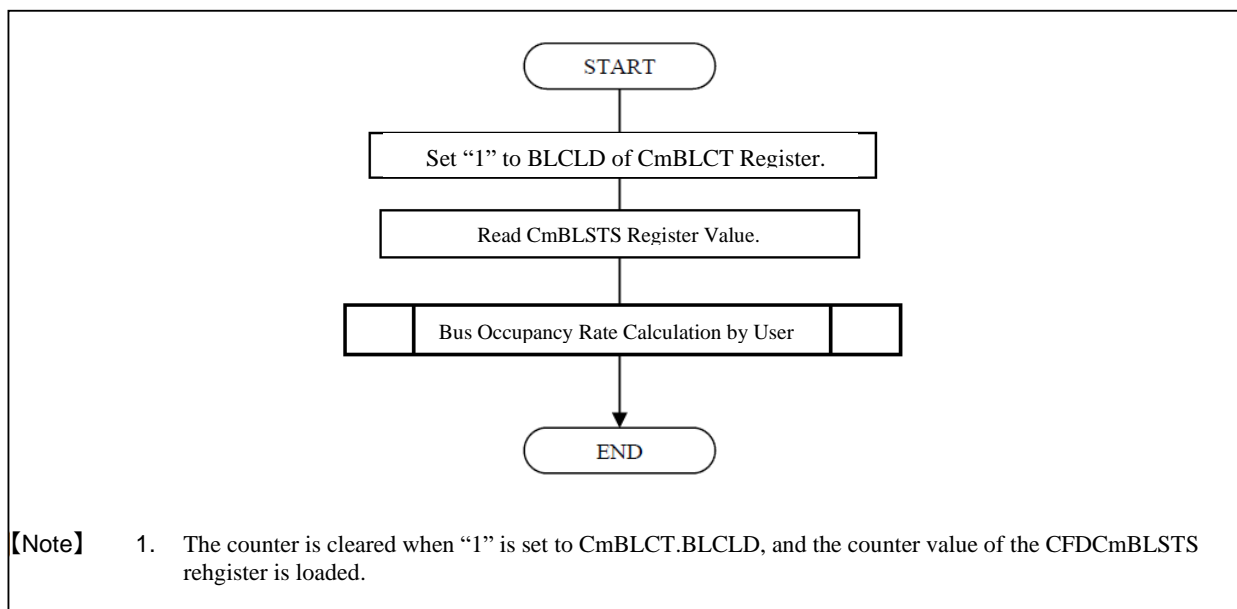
START

Set “1” to BLCLD of CmBLCT Register.

Read CmBLSTS Register Value.

Bus Occupancy Rate Calculation by User

END

【Note】 1. The counter is cleared when “1” is set to CmBLCT.BLCLD, and the counter value of the CFDCmBLSTS rehgister is loaded.